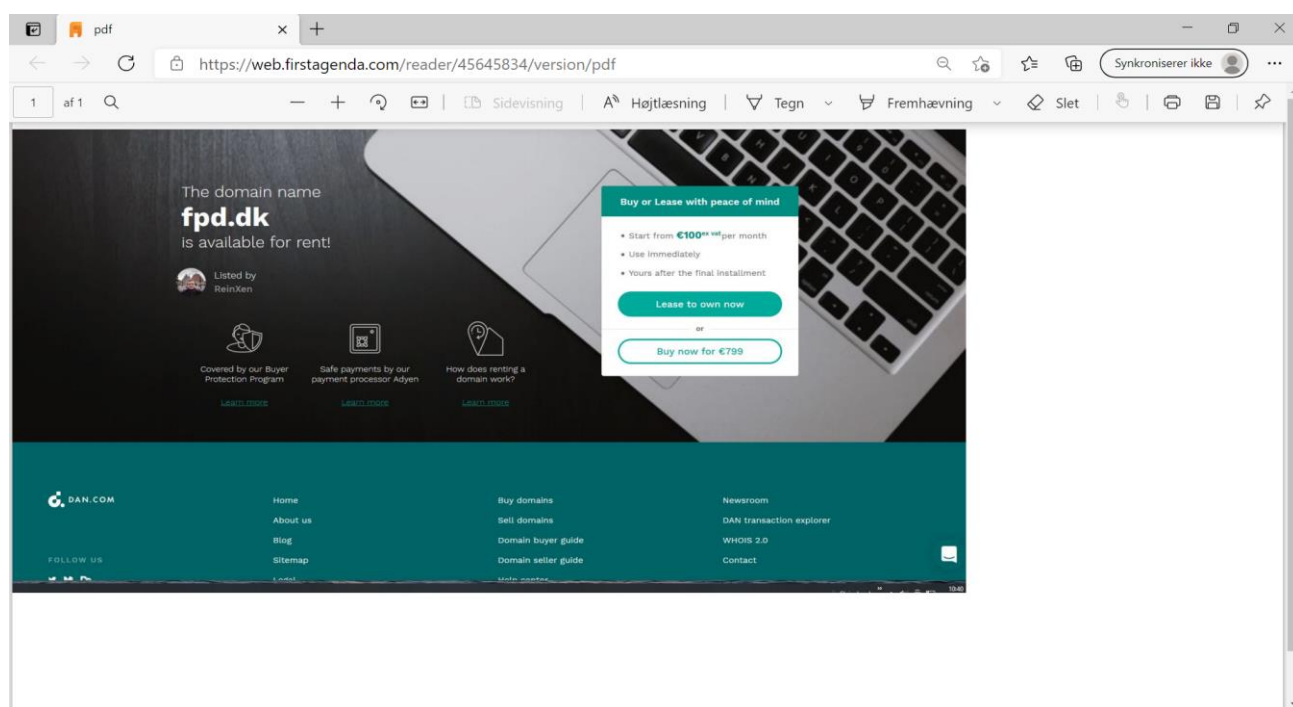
pdf

https://web.firstagenda.com/reader/45645834/version/pdf

Synkroniserer ikke

1 af 1

Sidevisning | Højtlæsning | Tegn | Fremhævning | Slet

The domain name
fpd.dk
is available for rent!

Listed by
ReinXen

Covered by our Buyer Protection Program
Learn more

Safe payments by our payment processor Adyen
Learn more

How does renting a domain work?
Learn more

Buy or Lease with peace of mind

• Start from €100$^{ex\ vat}$ per month
• Use immediately
• Yours after the final installment

Lease to own now

or

Buy now for €799

DAN.COM

FOLLOW US

Home
About us
Blog
Sitemap
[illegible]

Buy domains
Sell domains
Domain buyer guide
Domain seller guide
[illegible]

Newsroom
DAN transaction explorer
WHOIS 2.0
Contact